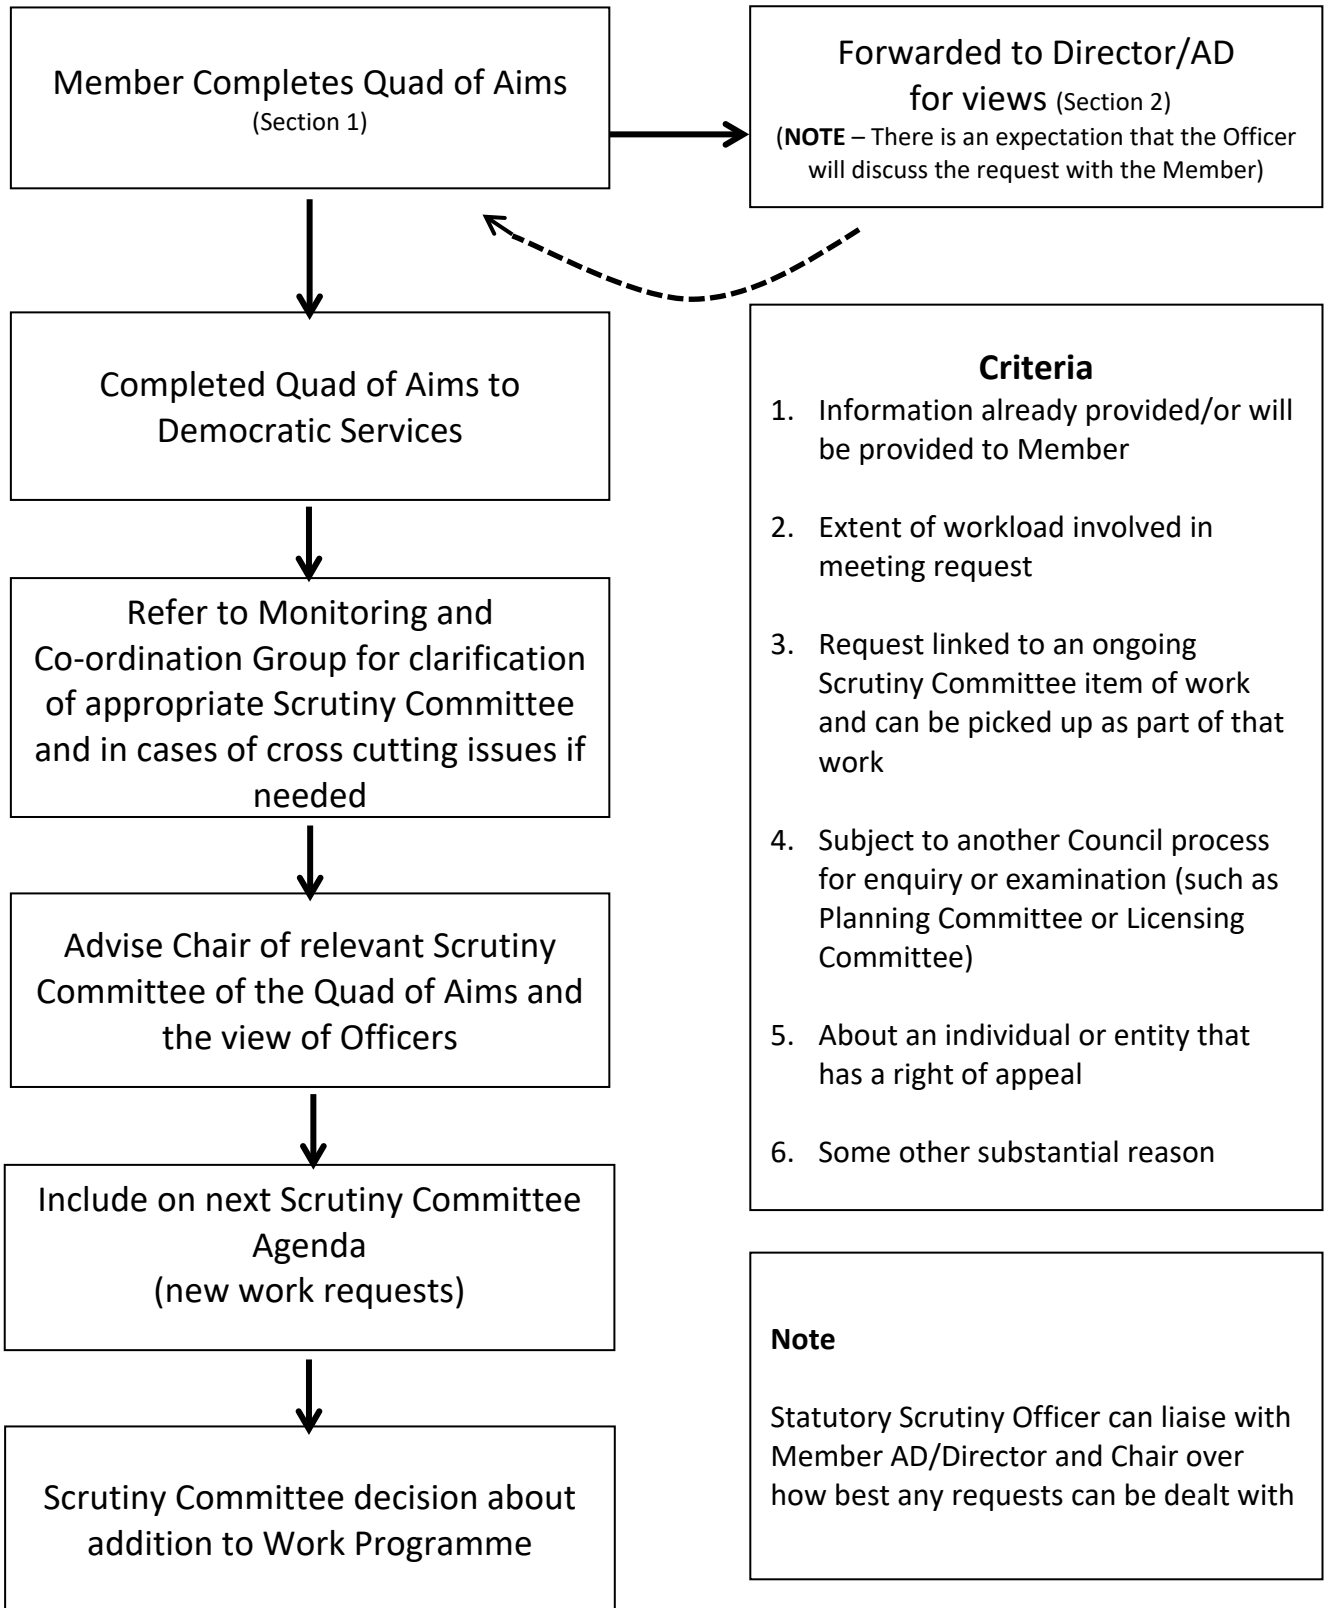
Member Completes Quad of Aims
(Section 1)

Forwarded to Director/AD for views (Section 2)
(**NOTE** – There is an expectation that the Officer will discuss the request with the Member)

Completed Quad of Aims to Democratic Services

Refer to Monitoring and Co-ordination Group for clarification of appropriate Scrutiny Committee and in cases of cross cutting issues if needed

Advise Chair of relevant Scrutiny Committee of the Quad of Aims and the view of Officers

Include on next Scrutiny Committee Agenda
(new work requests)

Scrutiny Committee decision about addition to Work Programme

**Criteria**
1. Information already provided/or will be provided to Member
2. Extent of workload involved in meeting request
3. Request linked to an ongoing Scrutiny Committee item of work and can be picked up as part of that work
4. Subject to another Council process for enquiry or examination (such as Planning Committee or Licensing Committee)
5. About an individual or entity that has a right of appeal
6. Some other substantial reason

**Note**

Statutory Scrutiny Officer can liaise with Member AD/Director and Chair over how best any requests can be dealt with